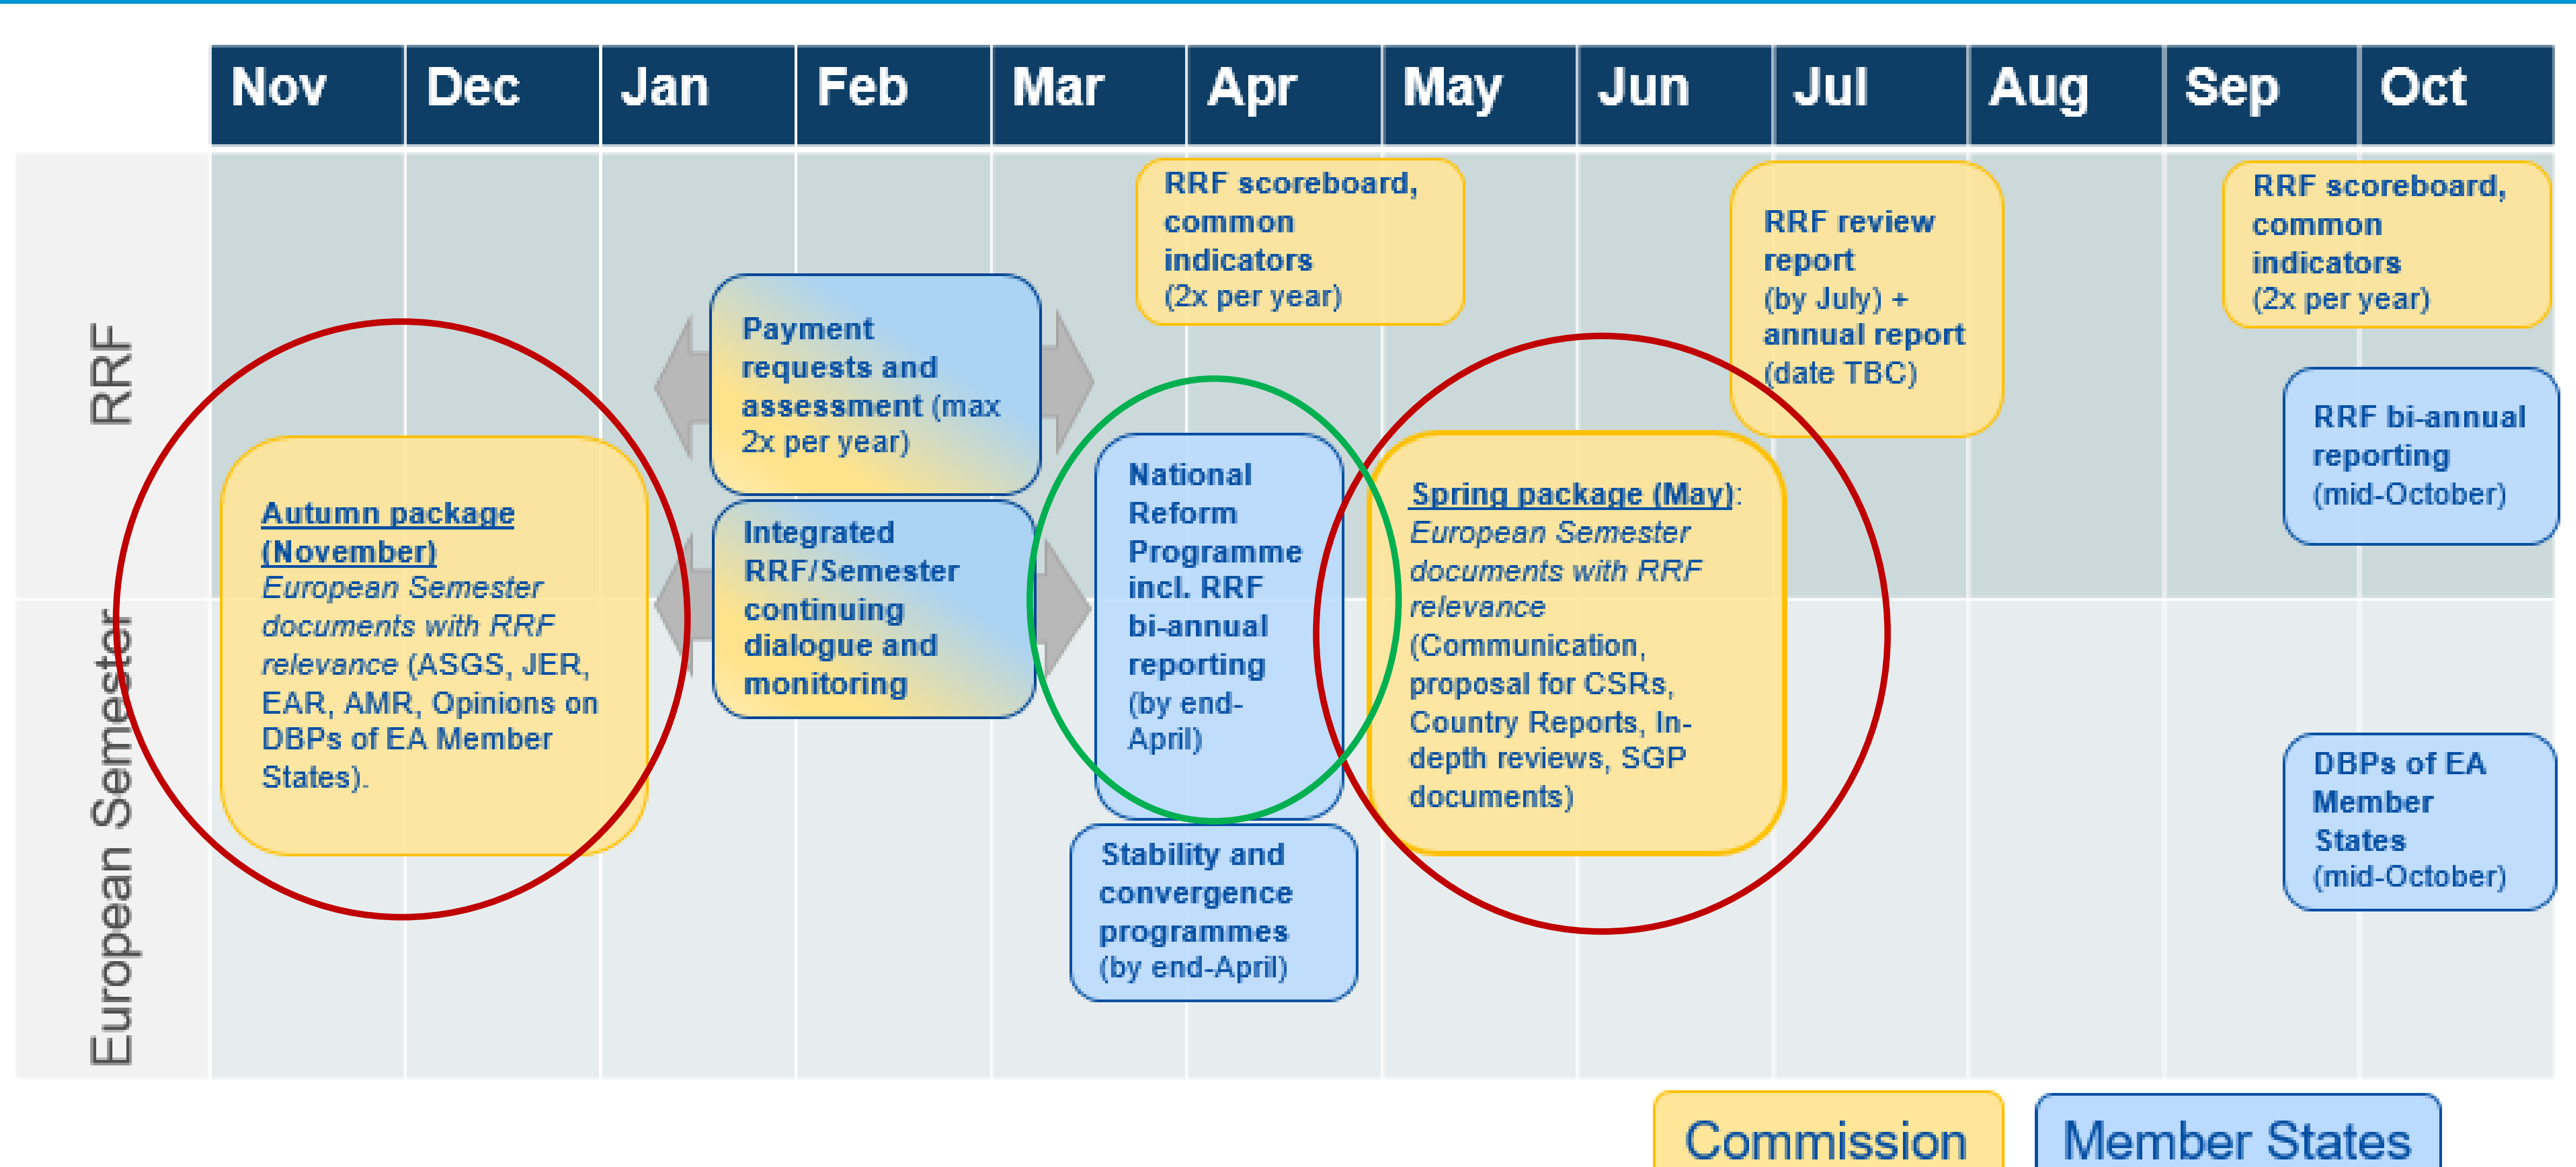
| Nov | Dec | Jan | Feb | Mar | Apr | May | Jun | Jul | Aug | Sep | Oct |
|---|---|---|---|---|---|---|---|---|---|---|---|

RRF

European Semester

RRF scoreboard, common indicators (2x per year)

RRF review report (by July) + annual report (date TBC)

RRF scoreboard, common indicators (2x per year)

Payment requests and assessment (max 2x per year)

RRF bi-annual reporting (mid-October)

Autumn package (November) European Semester documents with RRF relevance (ASGS, JER, EAR, AMR, Opinions on DBPs of EA Member States).

Integrated RRF/Semester continuing dialogue and monitoring

National Reform Programme incl. RRF bi-annual reporting (by end-April)

Spring package (May): European Semester documents with RRF relevance (Communication, proposal for CSRs, Country Reports, In-depth reviews, SGP documents)

DBPs of EA Member States (mid-October)

Stability and convergence programmes (by end-April)

Commission

Member States